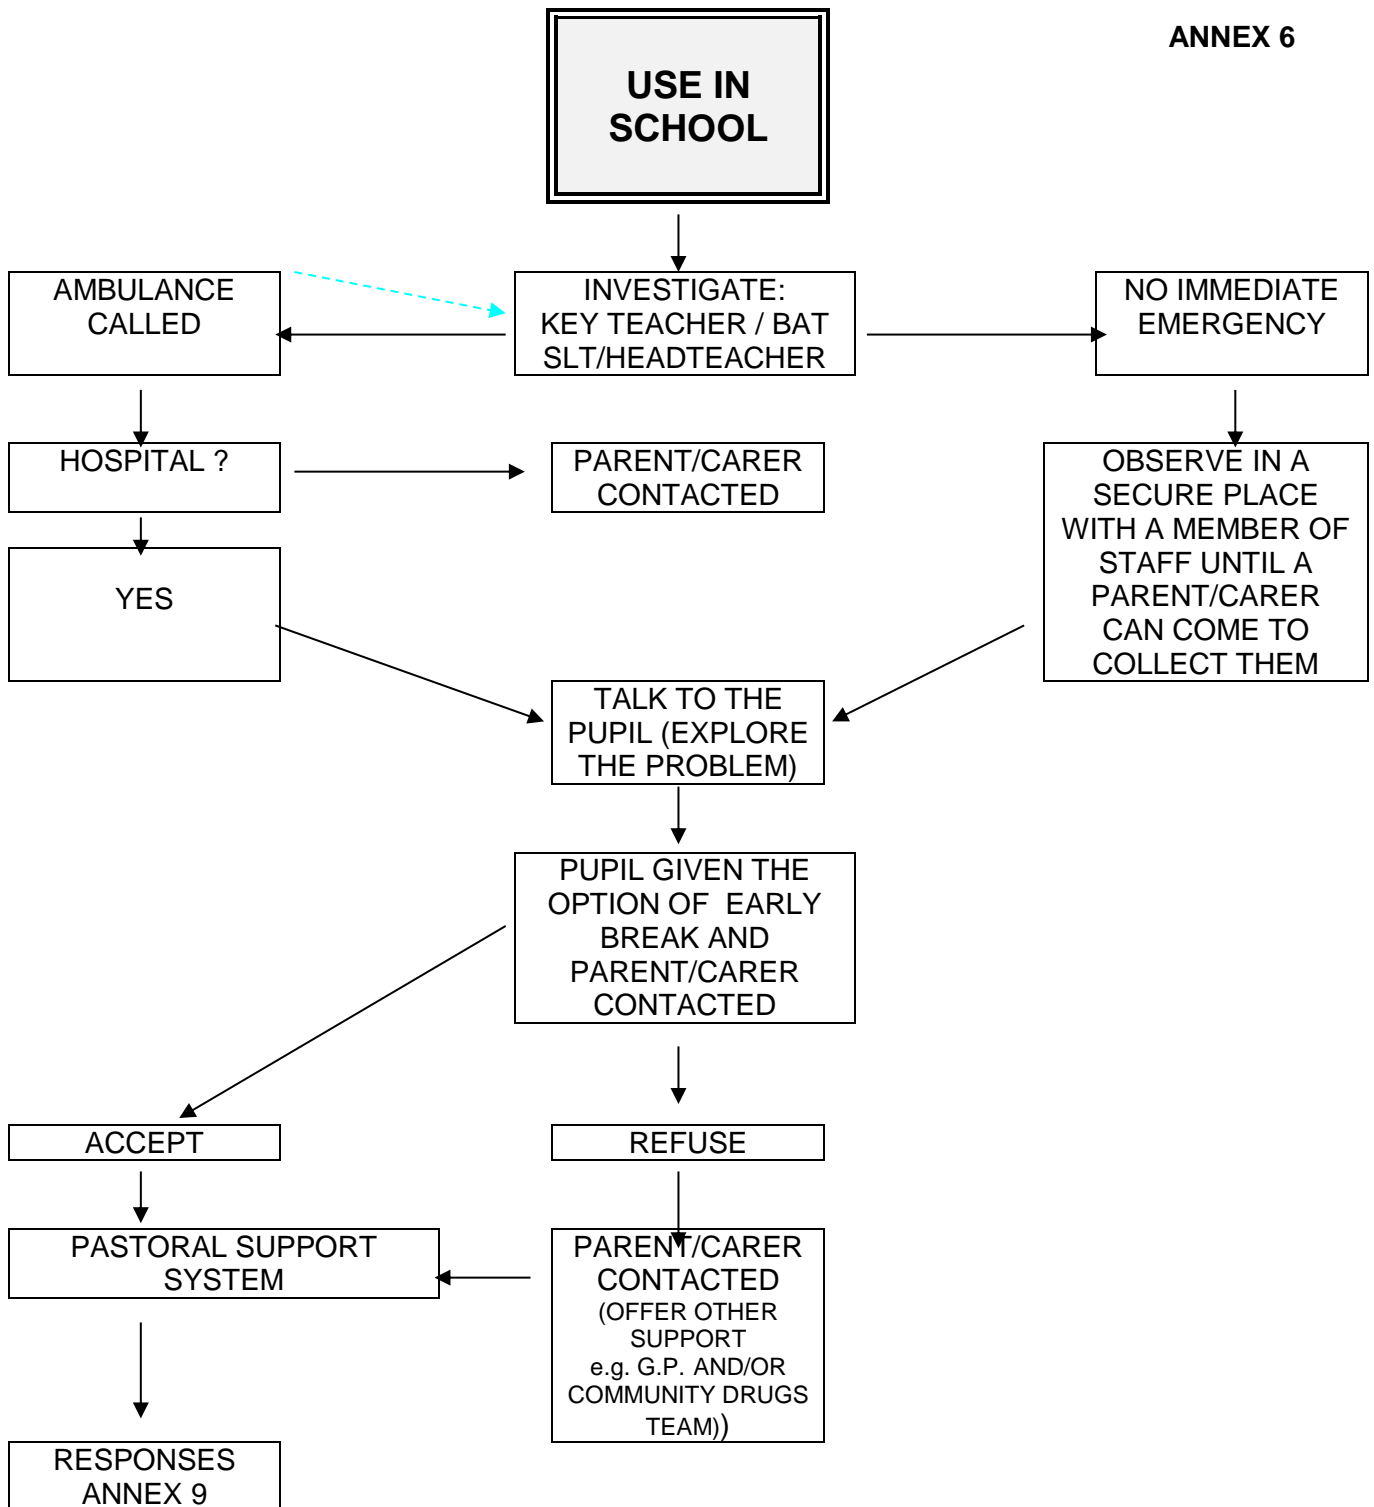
ANNEX 6

USE IN SCHOOL

AMBULANCE CALLED

INVESTIGATE: KEY TEACHER / BAT SLT/HEADTEACHER

NO IMMEDIATE EMERGENCY

HOSPITAL ?

PARENT/CARER CONTACTED

OBSERVE IN A SECURE PLACE WITH A MEMBER OF STAFF UNTIL A PARENT/CARER CAN COME TO COLLECT THEM

YES

TALK TO THE PUPIL (EXPLORE THE PROBLEM)

PUPIL GIVEN THE OPTION OF EARLY BREAK AND PARENT/CARER CONTACTED

ACCEPT

REFUSE

PASTORAL SUPPORT SYSTEM

PARENT/CARER CONTACTED (OFFER OTHER SUPPORT e.g. G.P. AND/OR COMMUNITY DRUGS TEAM))

RESPONSES ANNEX 9